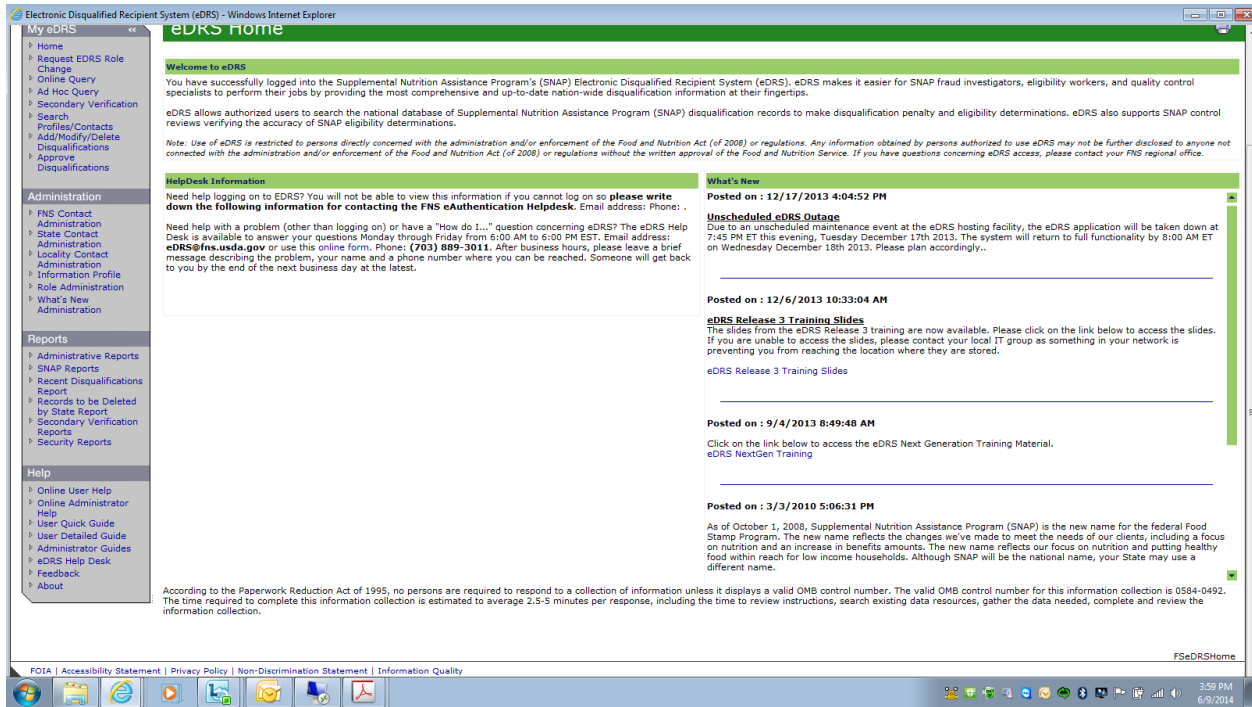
Electronic Disqualified Recipient System (eDRS) - Windows Internet Explorer

My eDRS

Home
Request EDRS Role Change
Online Query
Ad Hoc Query
Secondary Verification
Search Profiles/Contacts
Add/Modify/Delete Disqualifications
Approve Disqualifications

Administration

FNS Contact Administration
State Contact Administration
Locality Contact Administration
Information Profile
Role Administration
What's New Administration

Reports

Administrative Reports
SNAP Reports
Recent Disqualifications Report
Records to be Deleted by State Report
Secondary Verification Reports
Security Reports

Help

Online User Help
Online Administrator Help
User Quick Guide
User Detailed Guide
Administrator Guides
eDRS Help Desk
Feedback
About

eDRS Home

Welcome to eDRS

You have successfully logged into the Supplemental Nutrition Assistance Program's (SNAP) Electronic Disqualified Recipient System (eDRS). eDRS makes it easier for SNAP fraud investigators, eligibility workers, and quality control specialists to perform their jobs by providing the most comprehensive and up-to-date nation-wide disqualification information at their fingertips.

eDRS allows authorized users to search the national database of Supplemental Nutrition Assistance Program (SNAP) disqualification records to make disqualification penalty and eligibility determinations. eDRS also supports SNAP control reviews verifying the accuracy of SNAP eligibility determinations.

Note: Use of eDRS is restricted to persons directly concerned with the administration and/or enforcement of the Food and Nutrition Act (of 2008) or regulations. Any information obtained by persons authorized to use eDRS may not be further disclosed to anyone not connected with the administration and/or enforcement of the Food and Nutrition Act (of 2008) or regulations without the written approval of the Food and Nutrition Service. If you have questions concerning eDRS access, please contact your FNS regional office.

HelpDesk Information

Need help logging on to EDRS? You will not be able to view this information if you cannot log on so please write down the following information for contacting the FNS eAuthentication Helpdesk. Email address: Phone: .

Need help with a problem (other than logging on) or have a "How do I..." question concerning eDRS? The eDRS Help Desk is available to answer your questions Monday through Friday from 6:00 AM to 6:00 PM EST. Email address: eDRS@fns.usda.gov or use this online form. Phone: (703) 889-3011. After business hours, please leave a brief message describing the problem, your name and a phone number where you can be reached. Someone will get back to you by the end of the next business day at the latest.

What's New

Posted on : 12/17/2013 4:04:52 PM

Unscheduled eDRS Outage
Due to an unscheduled maintenance event at the eDRS hosting facility, the eDRS application will be taken down at 7:45 PM ET this evening, Tuesday December 17th 2013. The system will return to full functionality by 8:00 AM ET on Wednesday December 18th 2013. Please plan accordingly..

Posted on : 12/6/2013 10:33:04 AM

eDRS Release 3 Training Slides
The slides from the eDRS Release 3 training are now available. Please click on the link below to access the slides. If you are unable to access the slides, please contact your local IT group as something in your network is preventing you from reaching the location where they are stored.

eDRS Release 3 Training Slides

Posted on : 9/4/2013 8:49:48 AM

Click on the link below to access the eDRS Next Generation Training Material.
eDRS NextGen Training

Posted on : 3/3/2010 5:06:31 PM

As of October 1, 2008, Supplemental Nutrition Assistance Program (SNAP) is the new name for the federal Food Stamp Program. The new name reflects the changes we've made to meet the needs of our clients, including a focus on nutrition and an increase in benefits amounts. The new name reflects our focus on nutrition and putting healthy food within reach for low income households. Although SNAP will be the national name, your State may use a different name.

According to the Paperwork Reduction Act of 1995, no persons are required to respond to a collection of information unless it displays a valid OMB control number. The valid OMB control number for this information collection is 0584-0492. The time required to complete this information collection is estimated to average 2.5-5 minutes per response, including the time to review instructions, search existing data resources, gather the data needed, complete and review the information collection.

FSeDRSHome

FOIA | Accessibility Statement | Privacy Policy | Non-Discrimination Statement | Information Quality

3:59 PM
6/9/2014